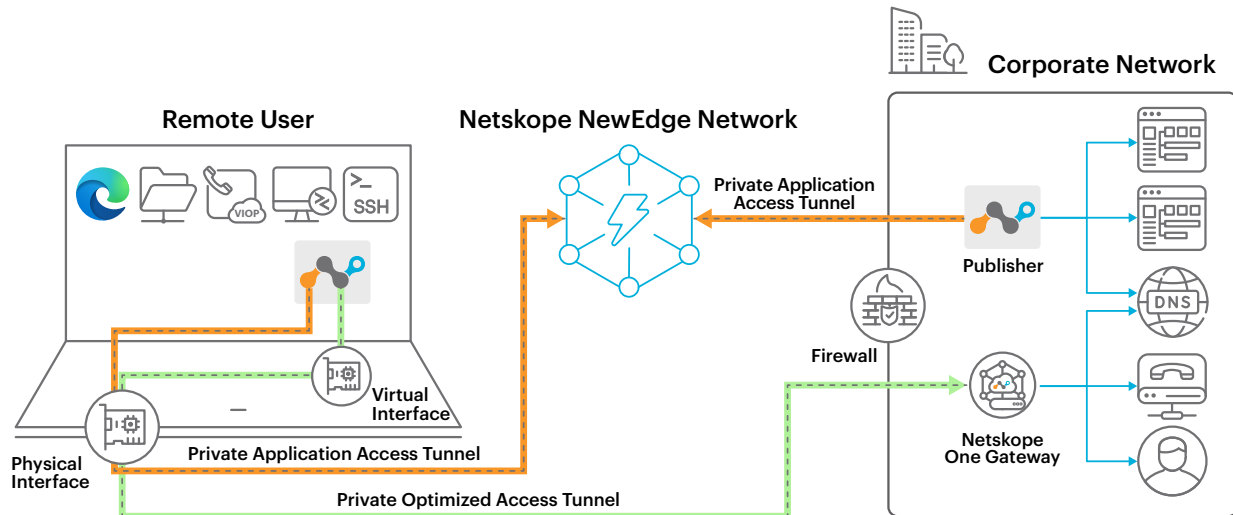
Corporate Network

Remote User

Netskope NewEdge Network

VIOP

SSH

Private Application Access Tunnel

Publisher

Firewall

Virtual Interface

Netskope One Gateway

DNS

Physical Interface

Private Application Access Tunnel

Private Optimized Access Tunnel